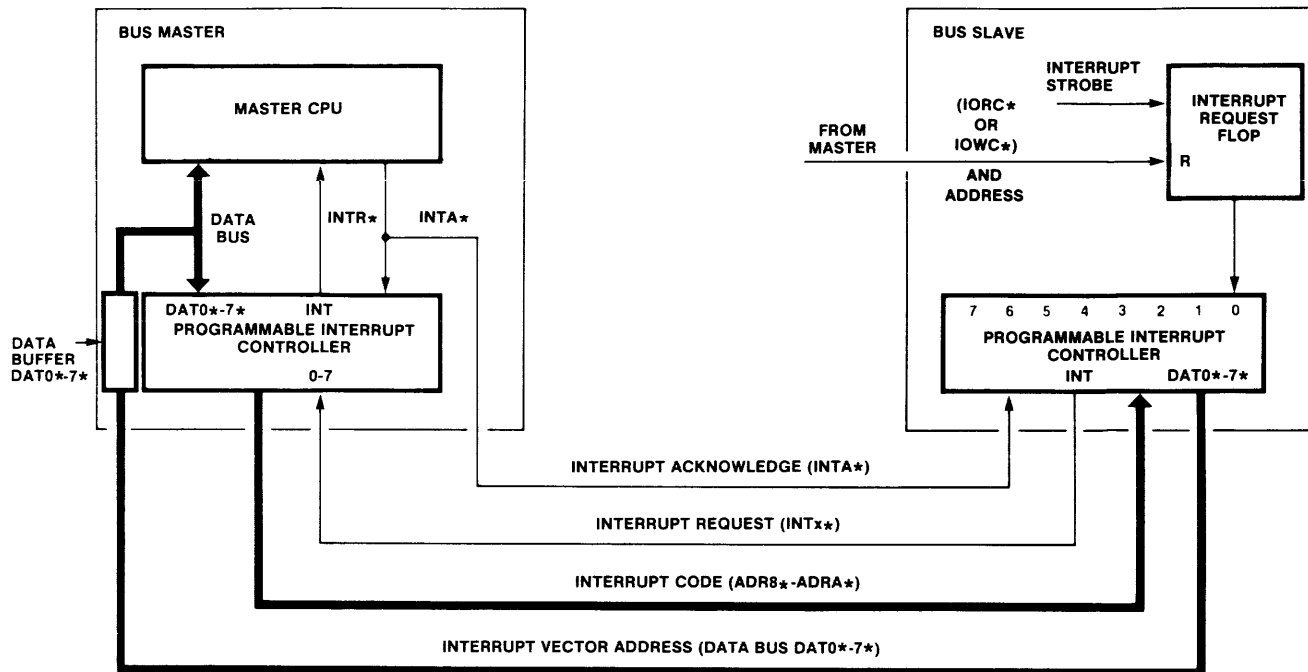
BUS MASTER

MASTER CPU

DATA BUS

INTR*

INTA*

DATA BUFFER DAT0*-7*

DAT0*-7*

INT

PROGRAMMABLE INTERRUPT CONTROLLER

0-7

BUS SLAVE

INTERRUPT STROBE

(IORC* OR IOWC*)

FROM MASTER

AND ADDRESS

INTERRUPT REQUEST FLOP

R

7 6 5 4 3 2 1 0

PROGRAMMABLE INTERRUPT CONTROLLER

INT

DAT0*-7*

INTERRUPT ACKNOWLEDGE (INTA*)

INTERRUPT REQUEST (INTx*)

INTERRUPT CODE (ADR8*-ADRA*)

INTERRUPT VECTOR ADDRESS (DATA BUS DAT0*-7*)